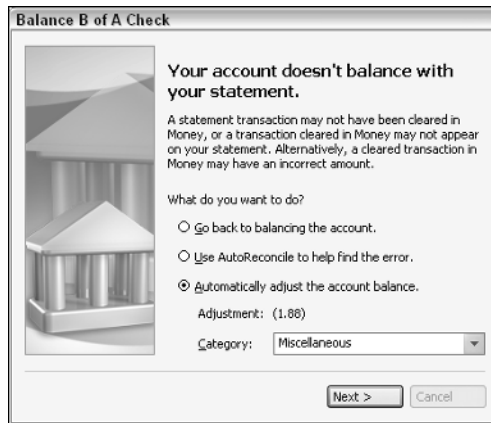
Balance B of A Check

Your account doesn't balance with your statement.

A statement transaction may not have been cleared in Money, or a transaction cleared in Money may not appear on your statement. Alternatively, a cleared transaction in Money may have an incorrect amount.

What do you want to do?

Go back to balancing the account.

Use AutoReconcile to help find the error.

Automatically adjust the account balance.

Adjustment: (1.88)

Category: Miscellaneous

Next >

Cancel